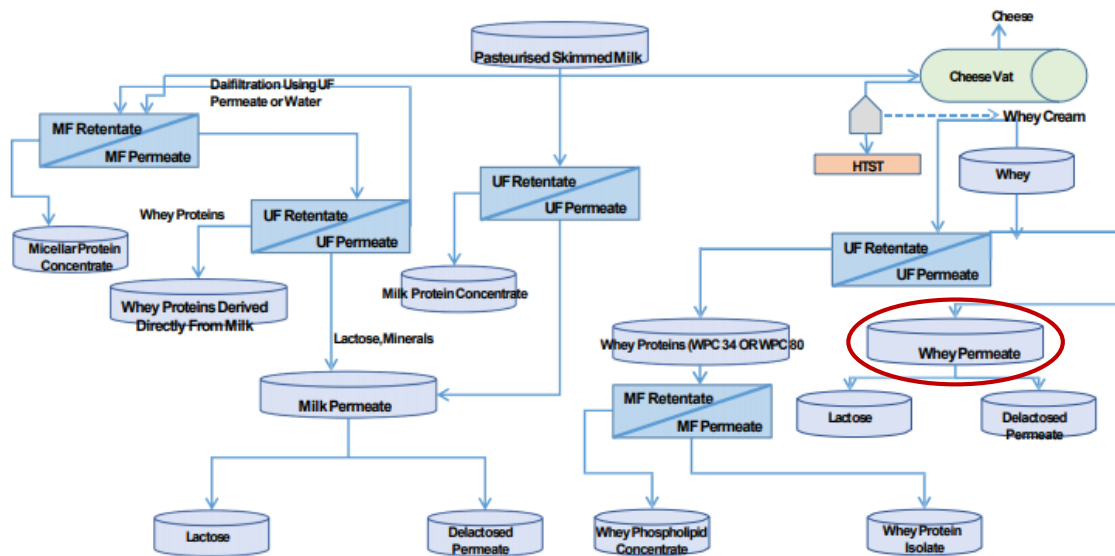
Pasteurised Skimmed Milk

Cheese

Cheese Vat

Daifiltration Using UF Permeate or Water

Whey Cream

HTST

Whey

MF Retentate
MF Permeate

Micellar Protein Concentrate

Whey Proteins

UF Retentate
UF Permeate

Whey Proteins Derived Directly From Milk

UF Retentate
UF Permeate

Milk Protein Concentrate

UF Retentate
UF Permeate

Lactose, Minerals

Milk Permeate

Lactose

Delactosed Permeate

Whey Proteins (WPC 34 OR WPC 80

MF Retentate
MF Permeate

Whey Phospholipid Concentrate

Whey Protein Isolate

Whey Permeate

Lactose

Delactosed Permeate